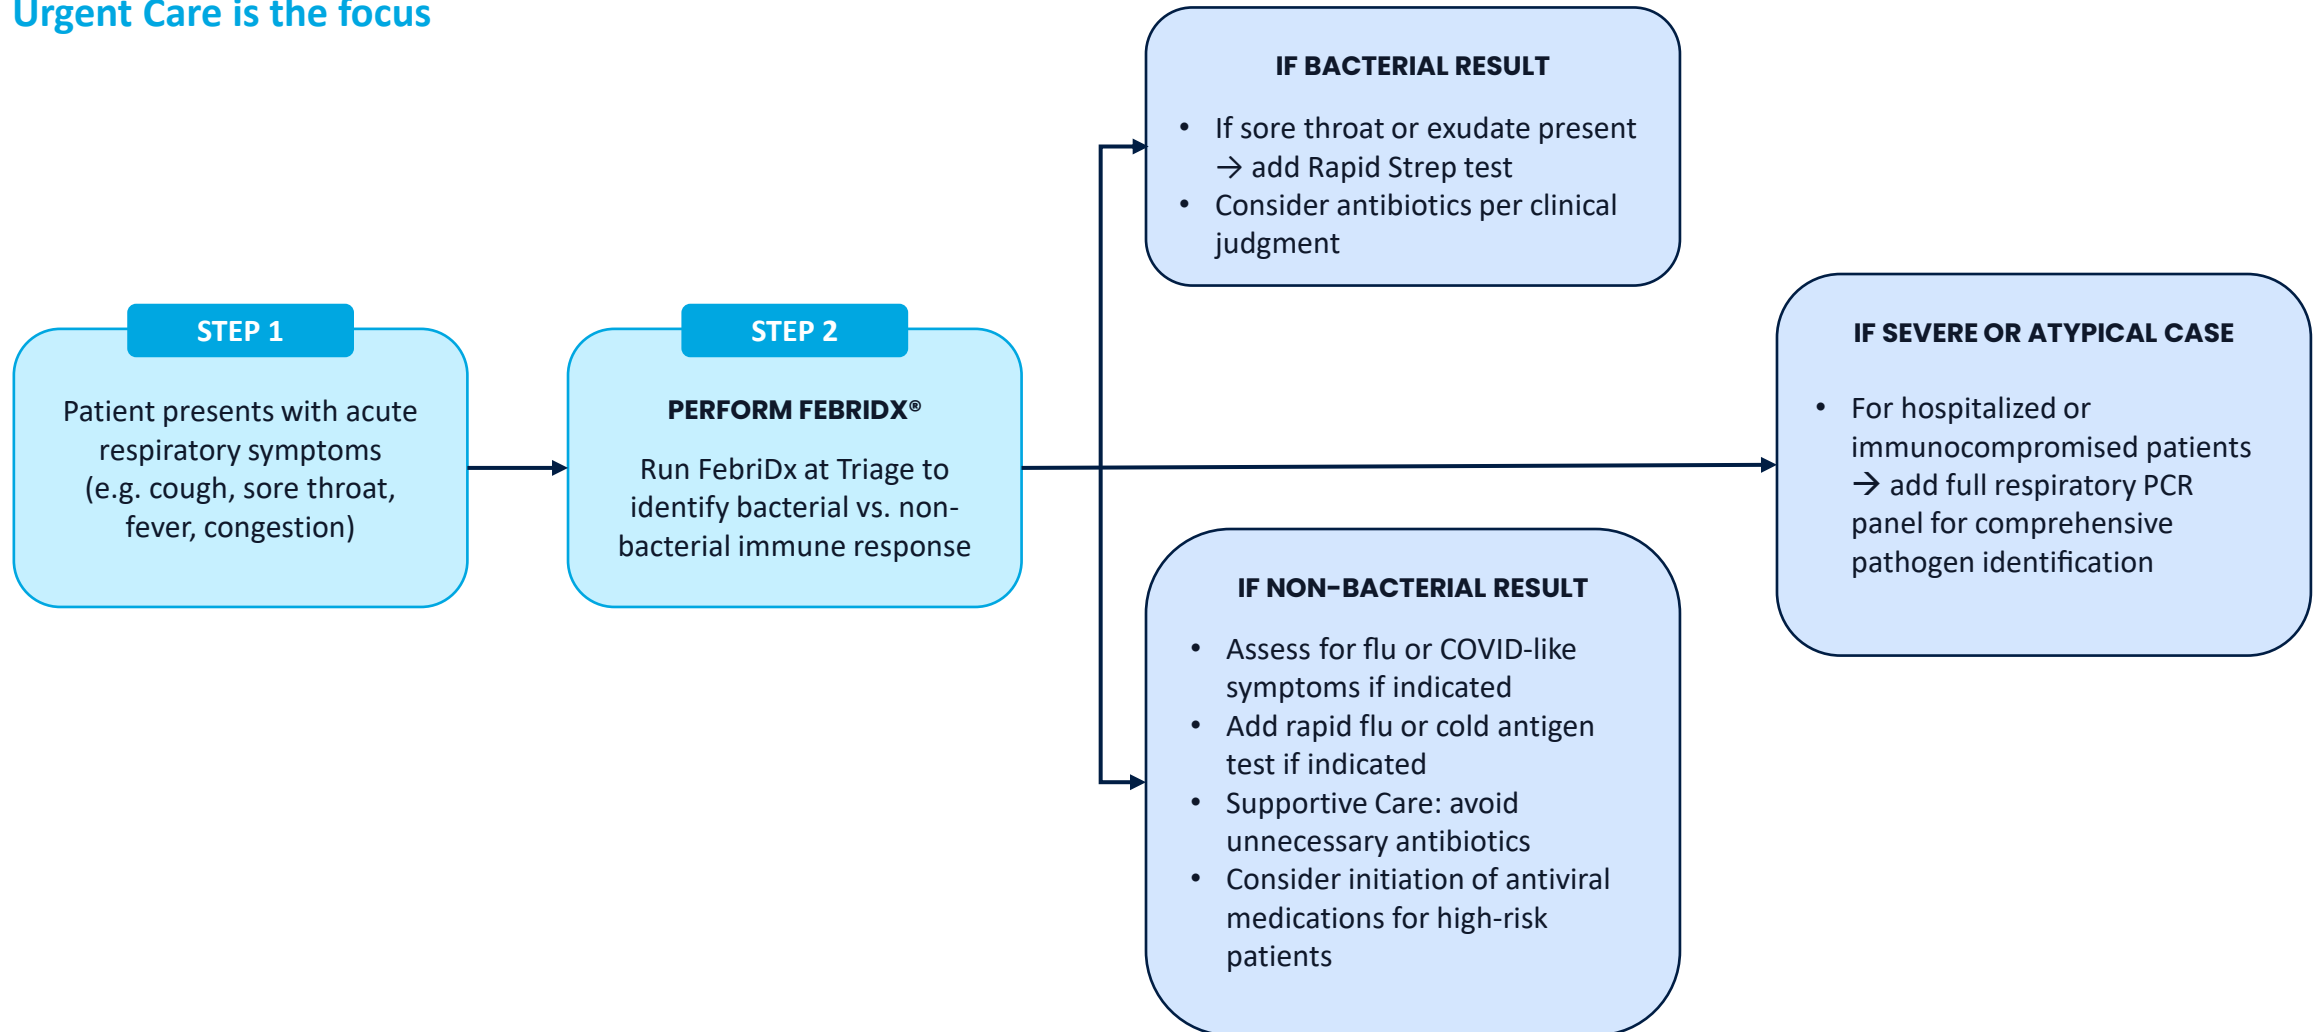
Urgent Care is the focus

STEP 1

Patient presents with acute respiratory symptoms (e.g. cough, sore throat, fever, congestion)

STEP 2

PERFORM FEBRIDX®

Run FebriDx at Triage to identify bacterial vs. non-bacterial immune response

IF BACTERIAL RESULT

- If sore throat or exudate present → add Rapid Strep test
- Consider antibiotics per clinical judgment

IF NON-BACTERIAL RESULT

- Assess for flu or COVID-like symptoms if indicated
- Add rapid flu or cold antigen test if indicated
- Supportive Care: avoid unnecessary antibiotics
- Consider initiation of antiviral medications for high-risk patients

IF SEVERE OR ATYPICAL CASE

- For hospitalized or immunocompromised patients → add full respiratory PCR panel for comprehensive pathogen identification